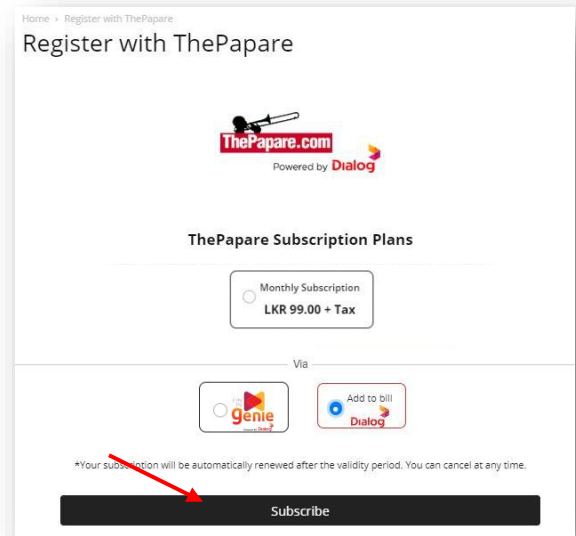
Home › Register with ThePapare

Register with ThePapare

ThePapare.com
Powered by Dialog

ThePapare Subscription Plans

Monthly Subscription
LKR 99.00 + Tax

Via

genie

Add to bill
Dialog

*Your subscription will be automatically renewed after the validity period. You can cancel at any time.

Subscribe